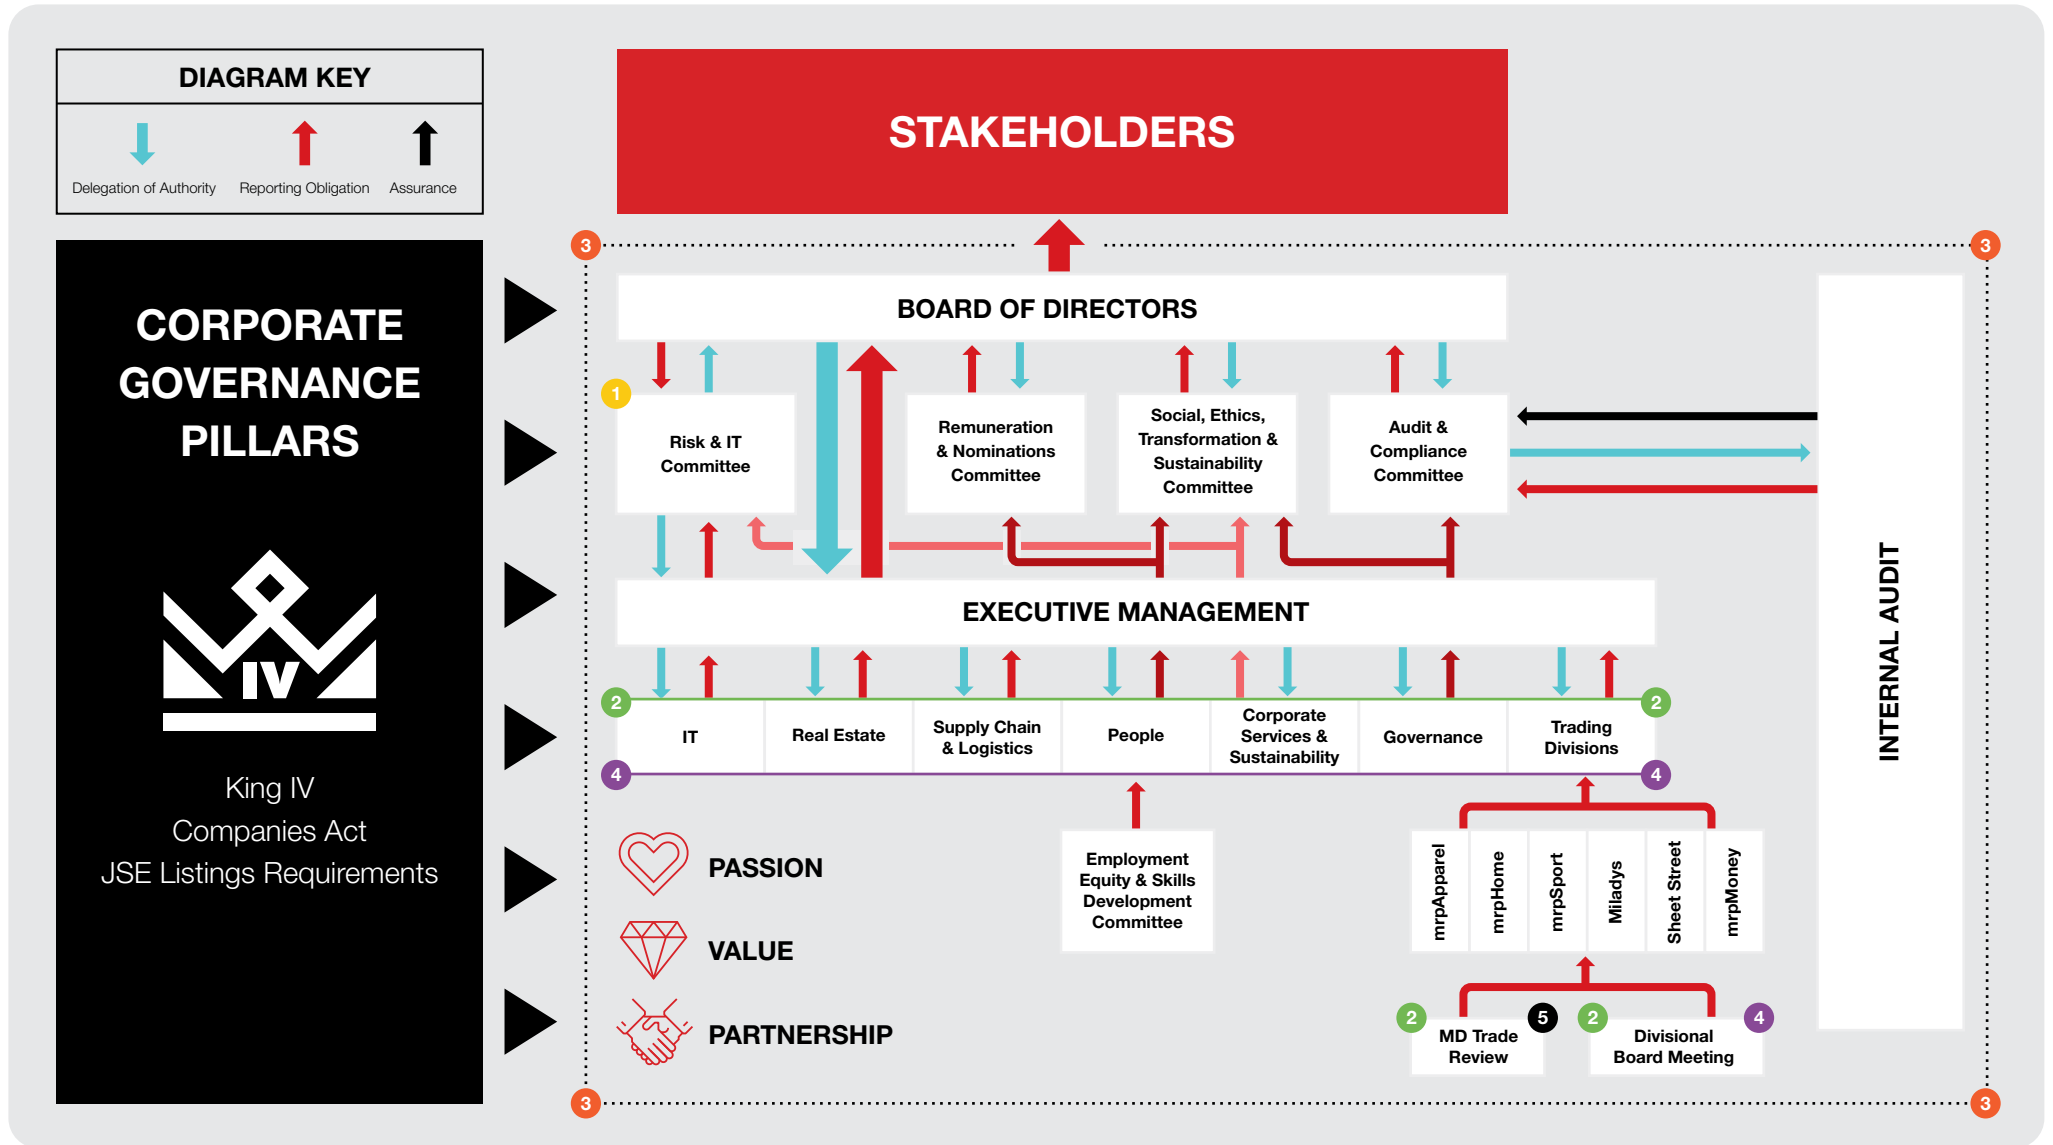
DIAGRAM KEY

Delegation of Authority
Reporting Obligation
Assurance

CORPORATE GOVERNANCE PILLARS

IV

King IV
Companies Act
JSE Listings Requirements

STAKEHOLDERS

3
3

BOARD OF DIRECTORS

1

Risk & IT Committee

Remuneration & Nominations Committee

Social, Ethics, Transformation & Sustainability Committee

Audit & Compliance Committee

INTERNAL AUDIT

EXECUTIVE MANAGEMENT

2
2

| IT | Real Estate | Supply Chain & Logistics | People | Corporate Services & Sustainability | Governance | Trading Divisions |
|---|---|---|---|---|---|---|

4
4

PASSION

VALUE

PARTNERSHIP

Employment Equity & Skills Development Committee

mrpApparel
mrpHome
mrpSport
Miladys
Sheet Street
mrpMoney

2
5
2
4

MD Trade Review

Divisional Board Meeting

3
3